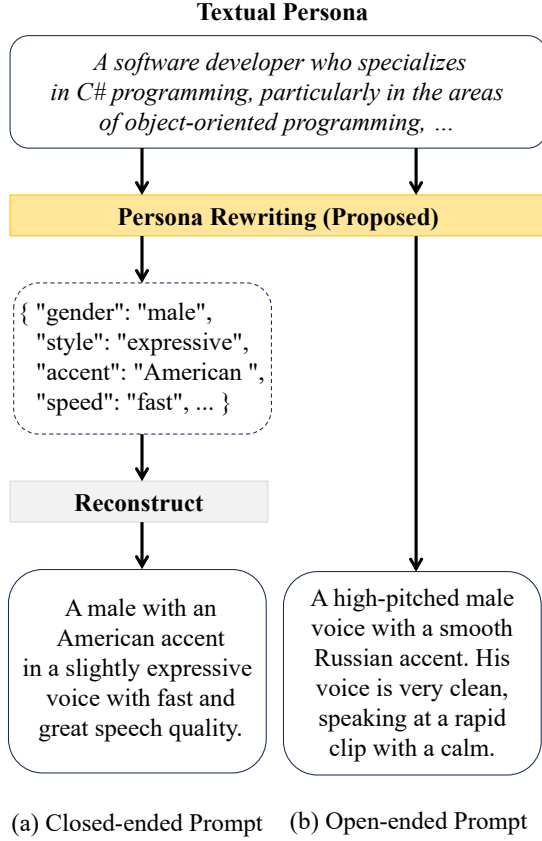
Textual Persona

A software developer who specializes in C# programming, particularly in the areas of object-oriented programming, ...

Persona Rewriting (Proposed)

{ "gender": "male",
"style": "expressive",
"accent": "American ",
"speed": "fast", ... }

Reconstruct

A male with an American accent in a slightly expressive voice with fast and great speech quality.

A high-pitched male voice with a smooth Russian accent. His voice is very clean, speaking at a rapid clip with a calm.

(a) Closed-ended Prompt

(b) Open-ended Prompt